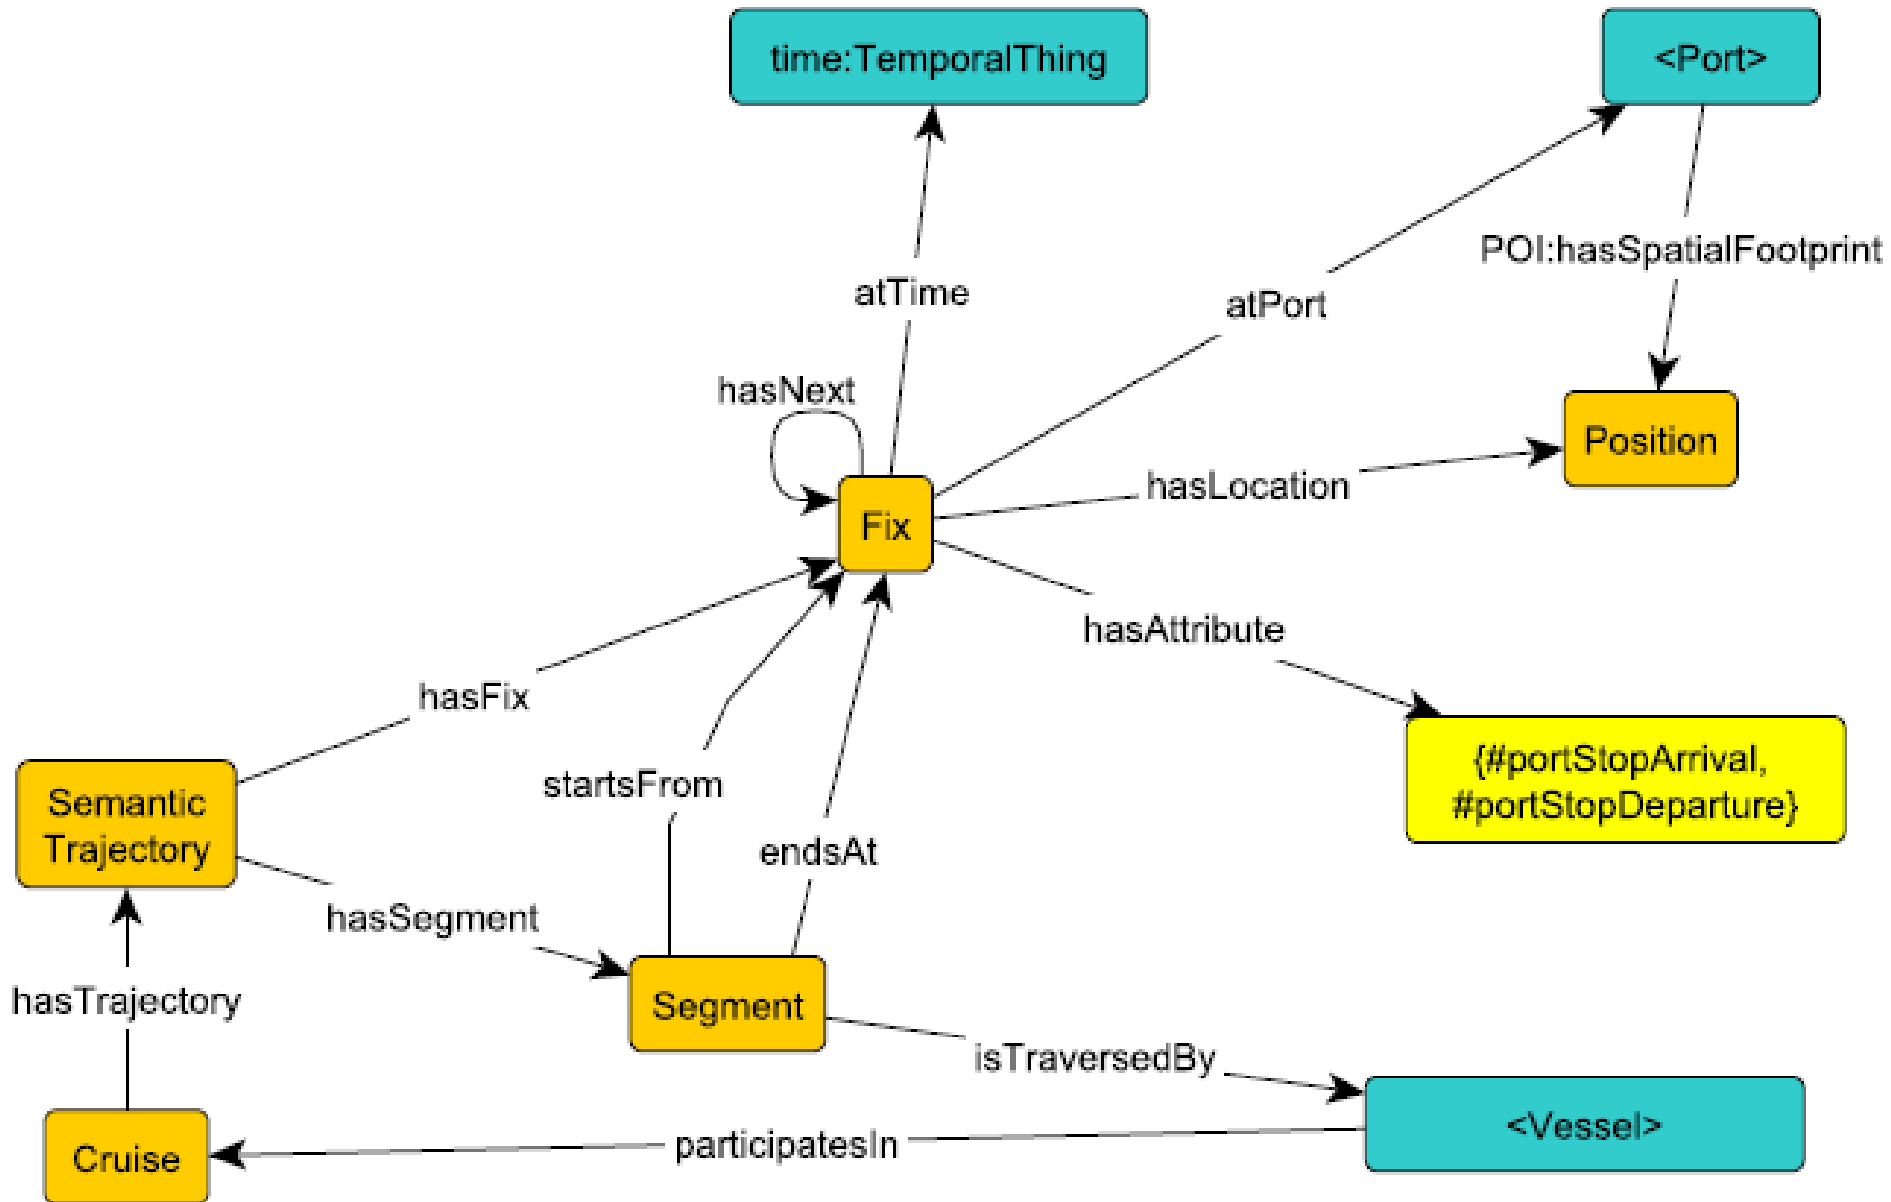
time:TemporalThing

<Port>

POI:hasSpatialFootprint

atTime

atPort

hasNext

Position

hasLocation

Fix

hasAttribute

hasFix

{#portStopArrival, #portStopDeparture}

startsFrom

Semantic Trajectory

endsAt

hasSegment

hasTrajectory

Segment

isTraversedBy

<Vessel>

Cruise

participatesIn